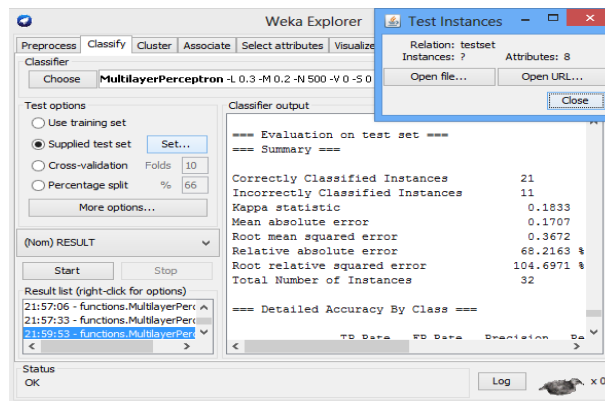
Weka Explorer

Test Instances

Relation: testset
Instances: ?
Attributes: 8

Open file...
Open URL...
Close

Preprocess | Classify | Cluster | Associate | Select attributes | Visualiz

Classifier
Choose
MultilayerPerceptron -L 0.3 -M 0.2 -N 500 -V 0 -S 0

Test options
Use training set
Supplied test set
Set...
Cross-validation
Folds
10
Percentage split
%
66
More options...

(Nom) RESULT

Start
Stop

Result list (right-click for options)
21:57:06 - functions.MultilayerPerc
21:57:33 - functions.MultilayerPerc
21:59:53 - functions.MultilayerPerc

Classifier output

=== Evaluation on test set ===
=== Summary ===

| | |
|---|---|
| Correctly Classified Instances | 21 |
| Incorrectly Classified Instances | 11 |
| Kappa statistic | 0.1833 |
| Mean absolute error | 0.1707 |
| Root mean squared error | 0.3672 |
| Relative absolute error | 68.2163 % |
| Root relative squared error | 104.6971 % |
| Total Number of Instances | 32 |

=== Detailed Accuracy By Class ===

TP Rate FP Rate Precision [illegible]

Status
OK
Log
x 0